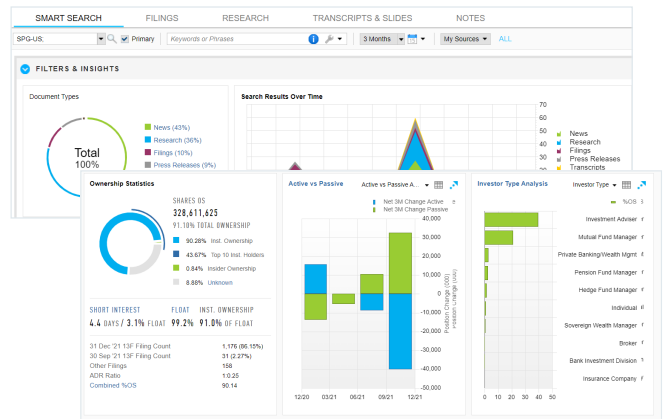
SMART SEARCH FILINGS RESEARCH TRANSCRIPTS & SLIDES NOTES

SPG-US: Primary Keywords or Phrases 3 Months My Sources ALL

FILTERS & INSIGHTS

Document Types

Total
100%

News (43%)
Research (36%)
Filings (10%)
Press Releases (9%)

Search Results Over Time

70
60
50
40
30

News
Research
Filings
Press Releases
Transcripts

Ownership Statistics

SHARES OS
328,611,625
91.10% TOTAL OWNERSHIP

90.28% Inst. Ownership
43.67% Top 10 Inst. Holders
0.84% Insider Ownership
8.88% Unknown

SHORT INTEREST FLOAT INST. OWNERSHIP
4.4 DAYS / 3.1% FLOAT 99.2% FLOAT 91.0% OF FLOAT

| | |
|---|---|
| 31 Dec '21 13F Filing Count | 1,176 (86.15%) |
| 30 Sep '21 13F Filing Count | 31 (2.27%) |
| Other Filings | 158 |
| ADR Ratio | 1:0.25 |
| Combined %OS | 90.14 |

Active vs Passive

Active vs Passive A...

Net 3M Change Active
Net 3M Change Passive

40,000
30,000
20,000
10,000
0
-10,000
-20,000
-30,000
-40,000

Position Change (000)

12/20 03/21 06/21 09/21 12/21

Investor Type Analysis

Investor Type

%OS

Investment Adviser
Mutual Fund Manager
Private Banking/Wealth Mgmt
Pension Fund Manager
Hedge Fund Manager
Individual
Sovereign Wealth Manager
Broker
Bank Investment Division
Insurance Company

0 10 20 30 40 50